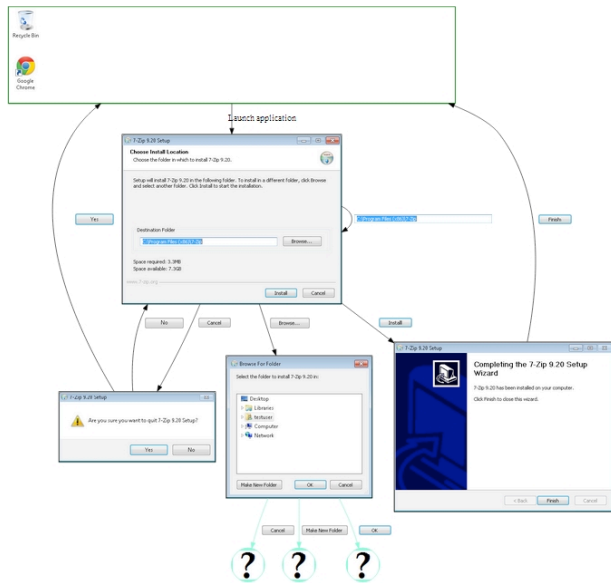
Recycle Bin

Google Chrome

Launch application

7-Zip 9.20 Setup

Choose Install Location

Choose the folder in which to install 7-Zip 9.20.

Setup will install 7-Zip 9.20 in the following folder. To install in a different folder, click Browse and select another folder. Click Install to start the installation.

Destination Folder

C:\Program Files (x86)\7-Zip

Browse...

Space required: 3.0MB

Space available: 7.5GB

www.7-zip.org

Install

Cancel

C:\Program Files (x86)\7-Zip

Yes

Finish

No

Cancel

Browse...

Install

7-Zip 9.20 Setup

Are you sure you want to quit 7-Zip 9.20 Setup?

Yes

No

Browse For Folder

Select the folder to install 7-Zip 9.20 in:

Desktop

Libraries

testuser

Computer

Network

Make New Folder

OK

Cancel

7-Zip 9.20 Setup

Completing the 7-Zip 9.20 Setup Wizard

7-Zip 9.20 has been installed on your computer.

Click Finish to close this wizard.

< Back

Finish

Cancel

Cancel

Make New Folder

OK

?

?

?